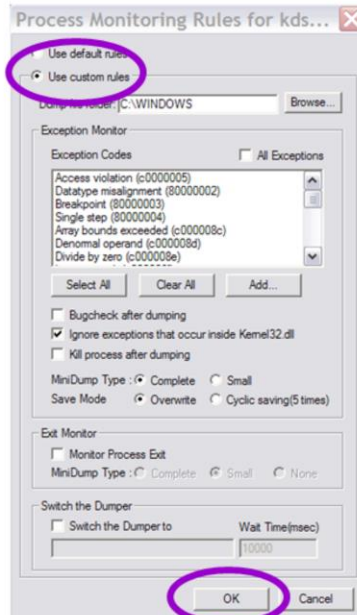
Process Monitoring Rules for kds...

Use default rules

Use custom rules

Dump file folder: C:\WINDOWS

Browse...

Exception Monitor

Exception Codes

All Exceptions

Access violation (c0000005)
Datatype misalignment (80000002)
Breakpoint (80000003)
Single step (80000004)
Array bounds exceeded (c000008c)
Denormal operand (c000008d)
Divide by zero (c000008e)

Select All

Clear All

Add...

Bugcheck after dumping

Ignore exceptions that occur inside Kernel32.dll

Kill process after dumping

MiniDump Type : Complete Small

Save Mode Overwrite Cyclic saving(5 times)

Exit Monitor

Monitor Process Exit

MiniDump Type : Complete Small None

Switch the Dumper

Switch the Dumper to

Wait Time(msec)

10000

OK

Cancel